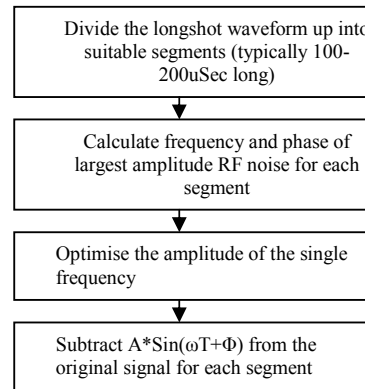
Divide the longshot waveform up into suitable segments (typically 100-200uSec long)

Calculate frequency and phase of largest amplitude RF noise for each segment

Optimise the amplitude of the single frequency

Subtract $A*Sin(\omega T+\Phi)$ from the original signal for each segment